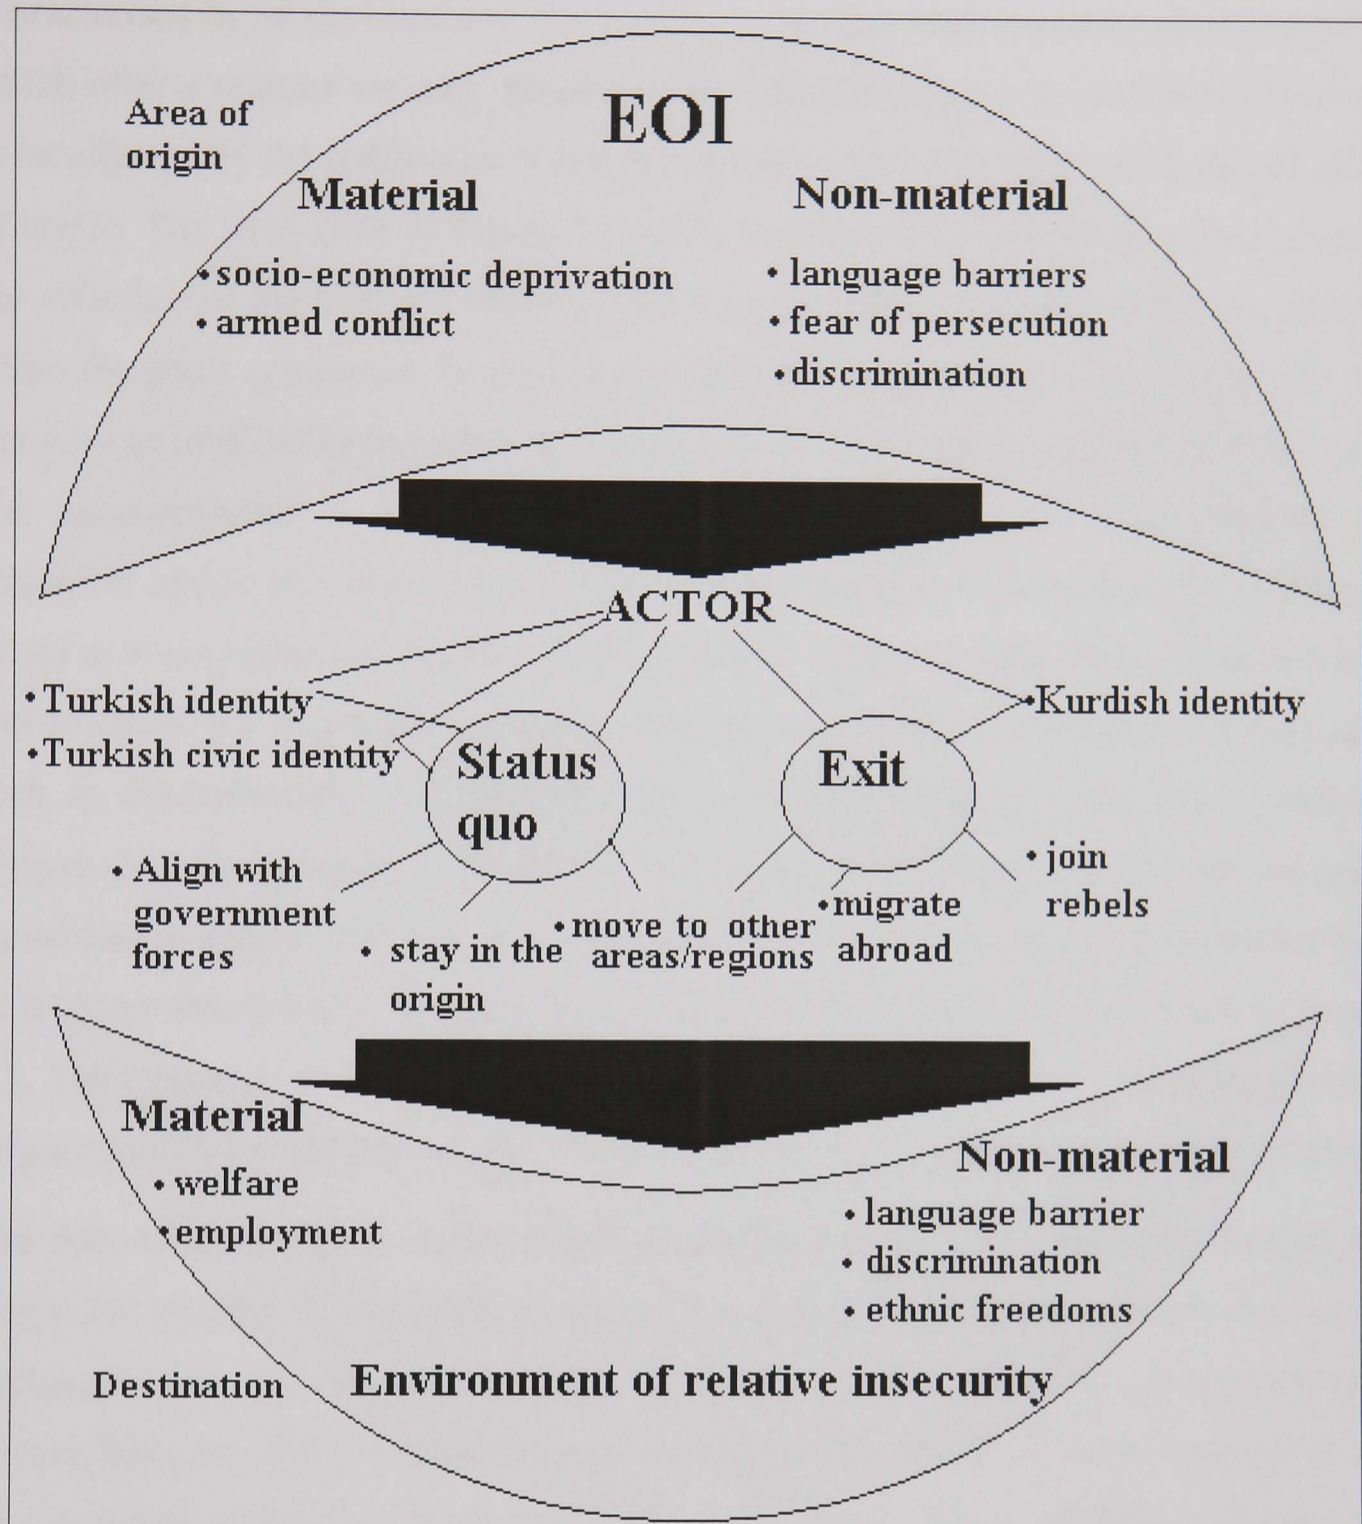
Area of origin

EOI

Material

• socio-economic deprivation
• armed conflict

Non-material

• language barriers
• fear of persecution
• discrimination

ACTOR

• Turkish identity
• Turkish civic identity

Status quo

Exit

• Kurdish identity

• Align with government forces

• stay in the origin

• move to other areas/regions

• migrate abroad

• join rebels

Material

• welfare
• employment

Non-material

• language barrier
• discrimination
• ethnic freedoms

Destination

Environment of relative insecurity